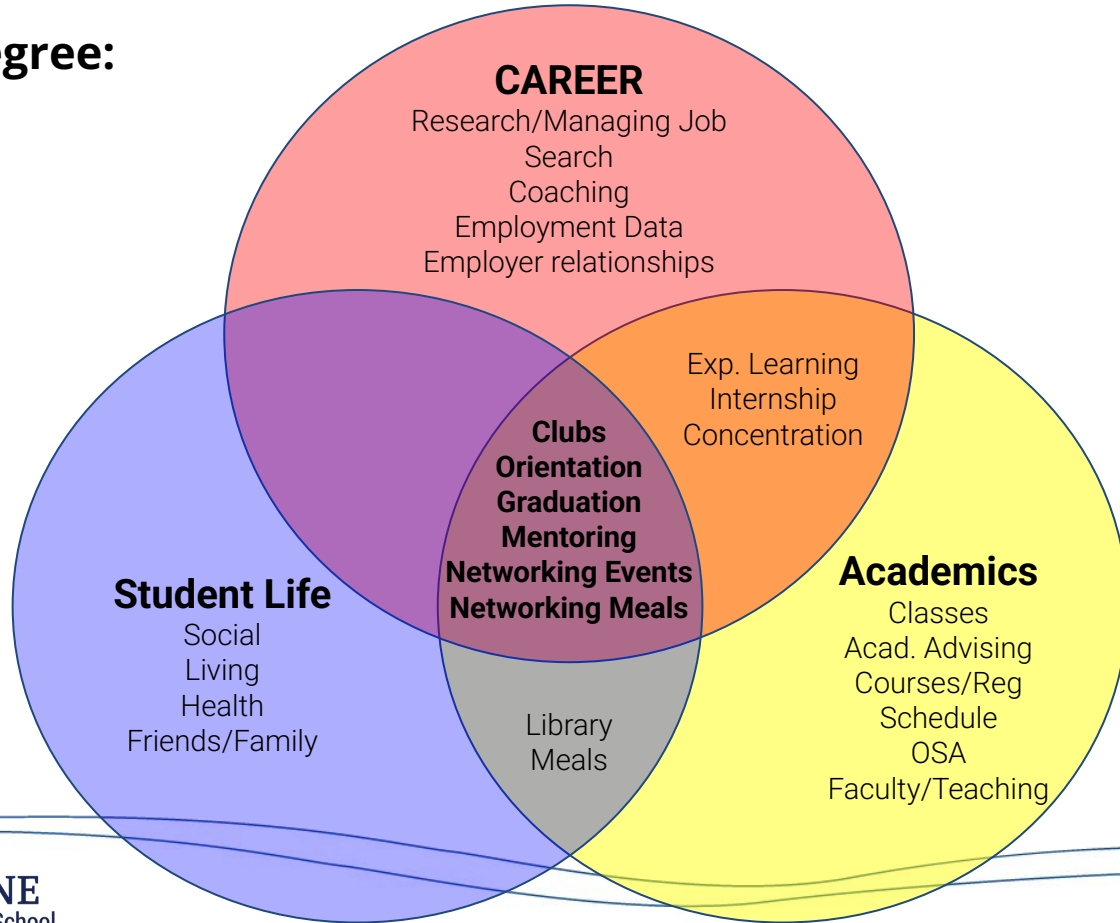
gree:

CAREER
Research/Managing Job Search
Coaching
Employment Data
Employer relationships

Exp. Learning
Internship
Concentration

Clubs
Orientation
Graduation
Mentoring
Networking Events
Networking Meals

Student Life
Social
Living
Health
Friends/Family

Academics
Classes
Acad. Advising
Courses/Reg
Schedule
OSA
Faculty/Teaching

Library
Meals

NE
School